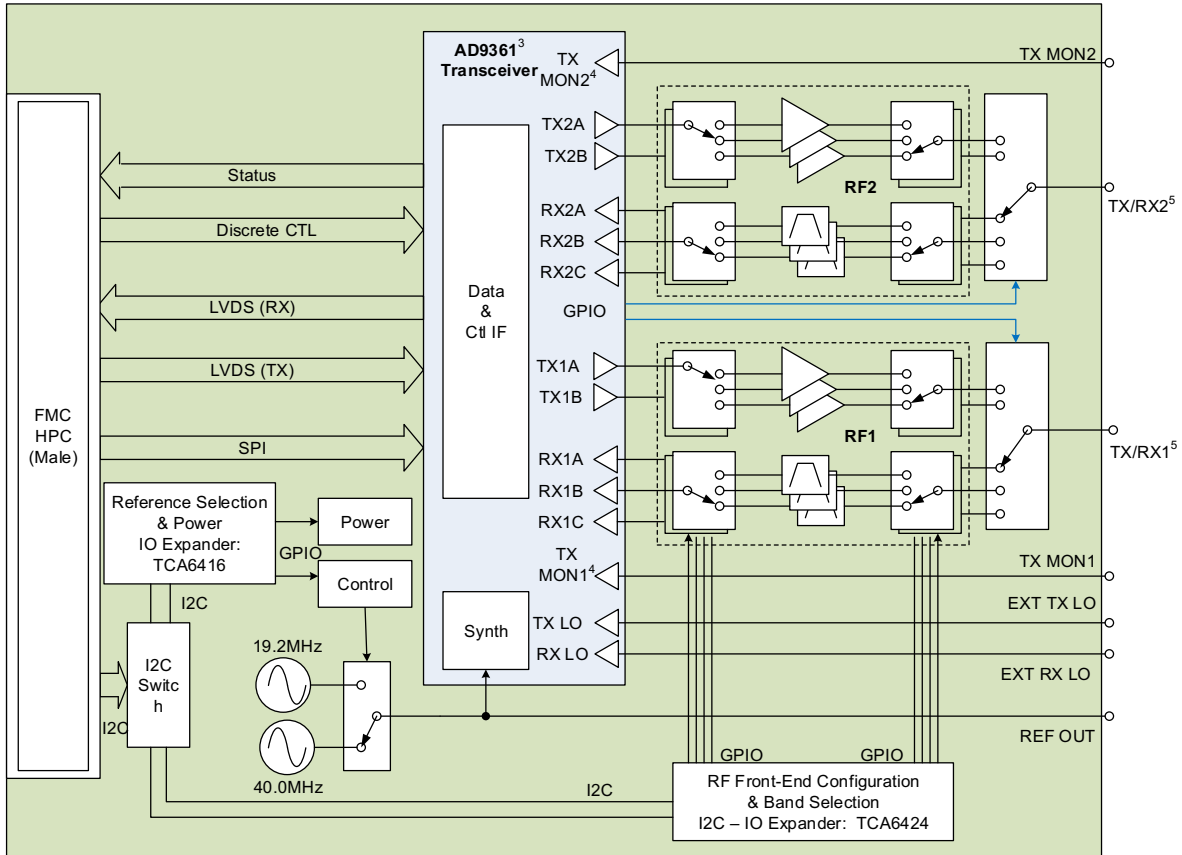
AD9361$^{3}$ Transceiver

TX MON2$^{4}$

TX MON2

TX2A

TX2B

Status

Discrete CTL

RF2

RX2A

RX2B

RX2C

TX/RX2$^{5}$

Data & Ctl IF

GPIO

LVDS (RX)

LVDS (TX)

TX1A

TX1B

RF1

FMC HPC (Male)

SPI

RX1A

RX1B

RX1C

TX/RX1$^{5}$

Reference Selection & Power IO Expander: TCA6416

Power

GPIO

Control

TX MON1$^{4}$

TX MON1

I2C

EXT TX LO

Synth

TX LO

RX LO

19.2MHz

I2C Switc h

EXT RX LO

I2C

REF OUT

GPIO

GPIO

40.0MHz

I2C

RF Front-End Configuration & Band Selection I2C – IO Expander: TCA6424